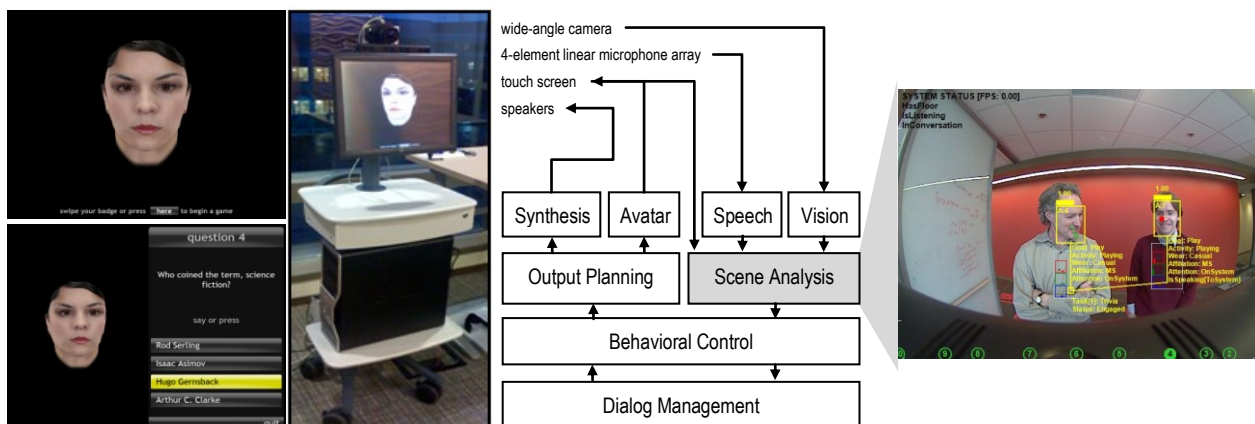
swipe your badge or press here to begin a game

question 4

Who coined the term, science fiction?

say or press

Rod Serling

Isaac Asimov

Hugo Gernsback

Arthur C. Clarke

quit

wide-angle camera

4-element linear microphone array

touch screen

speakers

Synthesis

Avatar

Speech

Vision

Output Planning

Scene Analysis

Behavioral Control

Dialog Management

SYSTEM STATUS [FPS: 0.00]
HasFloor
IsListening
InConversation

1.00

Goal: Play
Activity: Playing
Wear: Casual
Affiliation: MS
Attention: OnSystem

Goal: Play
Activity: Playing
Wear: Casual
Affiliation: MS
Attention: OnSystem
IsSpeaking(ToSystem)

Task(1): Trivia
Status: Engaged

0 9 8 7 6 8 4 3 2